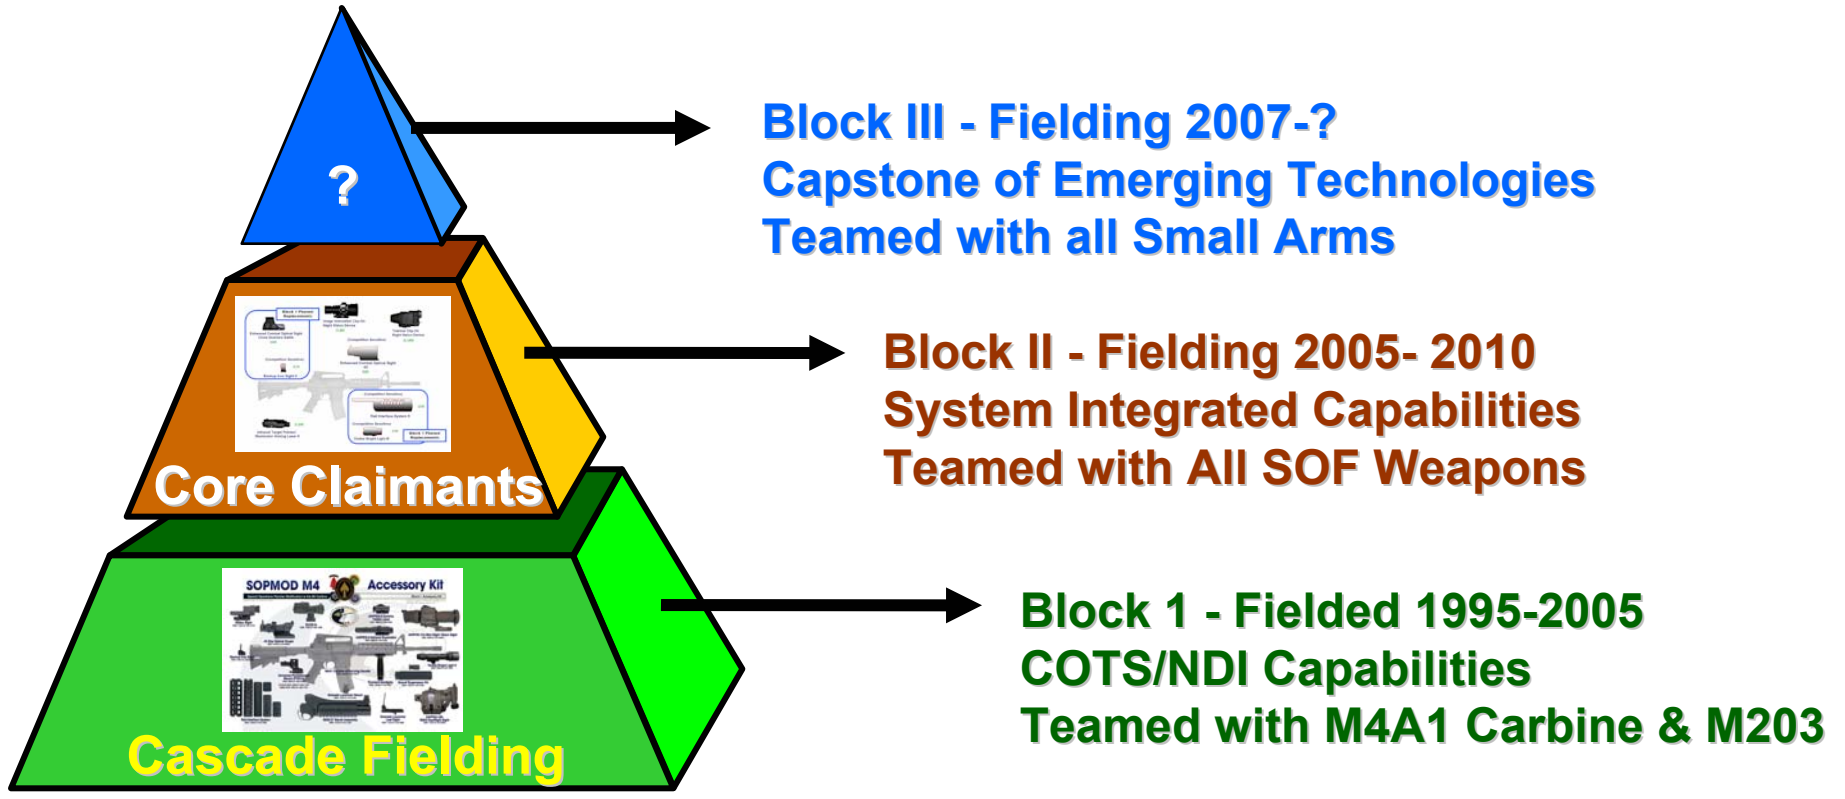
?

Block III - Fielding 2007-?
Capstone of Emerging Technologies
Teamed with all Small Arms

Core Claimants

Block II - Fielding 2005- 2010
System Integrated Capabilities
Teamed with All SOF Weapons

SOPMOD M4 Accessory Kit

Cascade Fielding

Block 1 - Fielded 1995-2005
COTS/NDI Capabilities
Teamed with M4A1 Carbine & M203